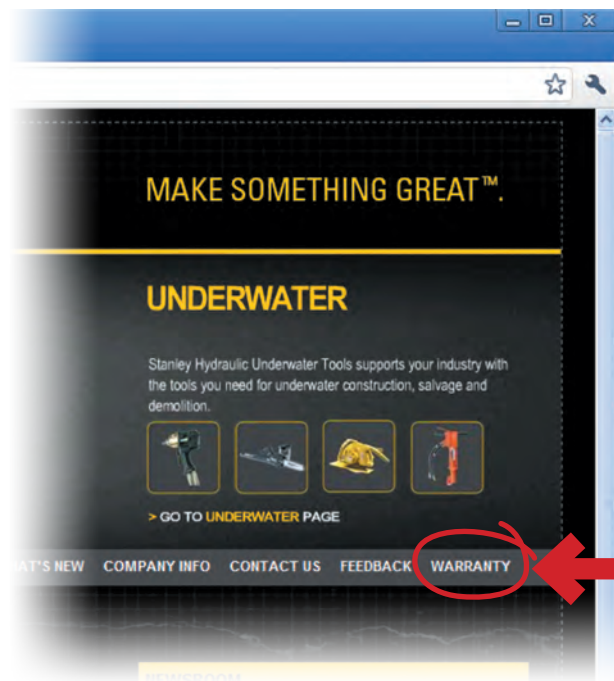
MAKE SOMETHING GREAT™.

UNDERWATER

Stanley Hydraulic Underwater Tools supports your industry with the tools you need for underwater construction, salvage and demolition.

> GO TO UNDERWATER PAGE

AT'S NEW COMPANY INFO CONTACT US FEEDBACK WARRANTY

NEWSROOM